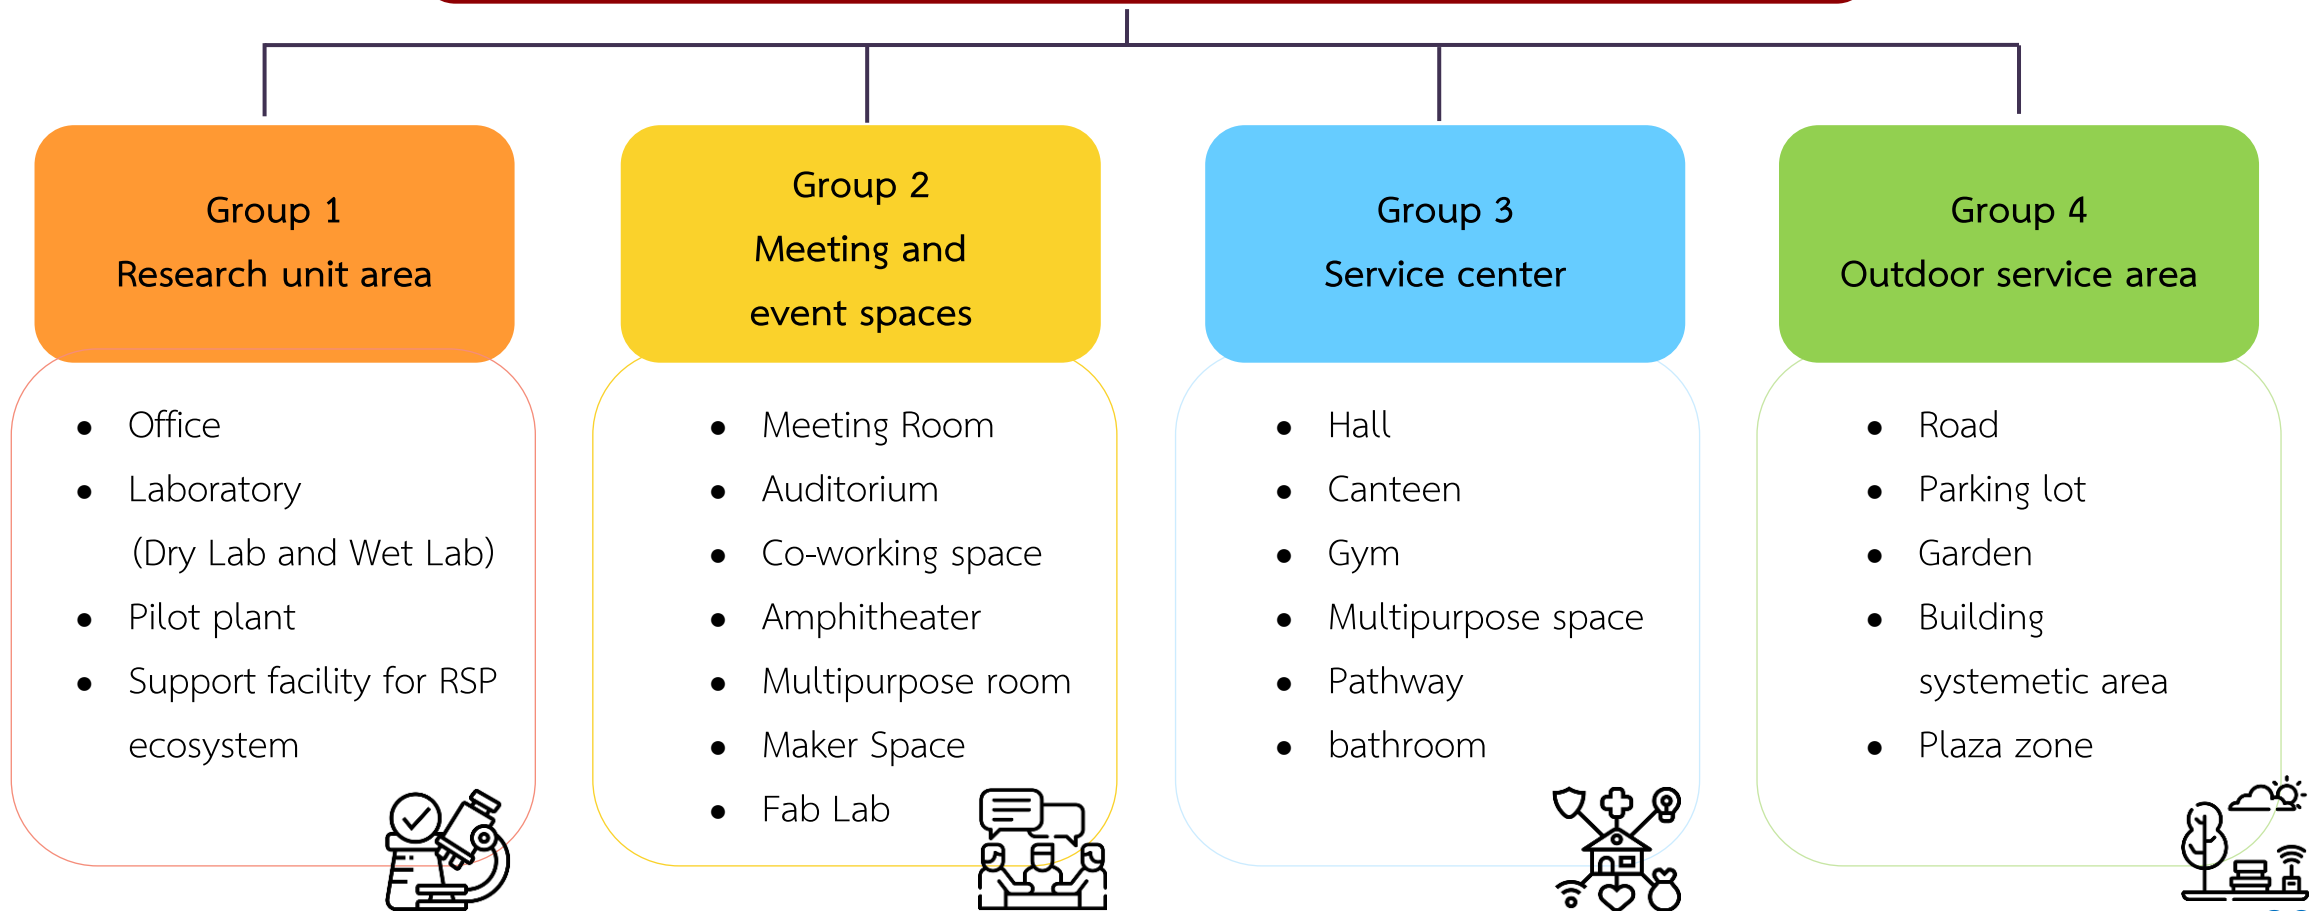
Group 1
Research unit area

- Office
- Laboratory (Dry Lab and Wet Lab)
- Pilot plant
- Support facility for RSP ecosystem

Group 2
Meeting and event spaces

- Meeting Room
- Auditorium
- Co-working space
- Amphitheater
- Multipurpose room
- Maker Space
- Fab Lab

Group 3
Service center

- Hall
- Canteen
- Gym
- Multipurpose space
- Pathway
- bathroom

Group 4
Outdoor service area

- Road
- Parking lot
- Garden
- Building systemetic area
- Plaza zone